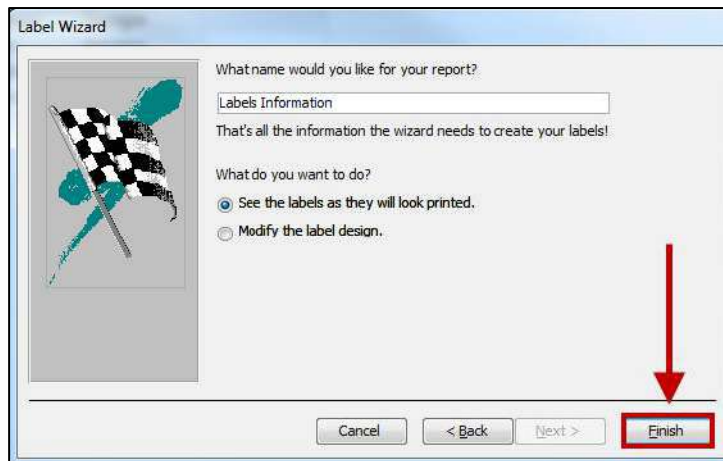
Label Wizard

What name would you like for your report?

Labels Information

That's all the information the wizard needs to create your labels!

What do you want to do?

See the labels as they will look printed.

Modify the label design.

Cancel

< Back

Next >

Finish